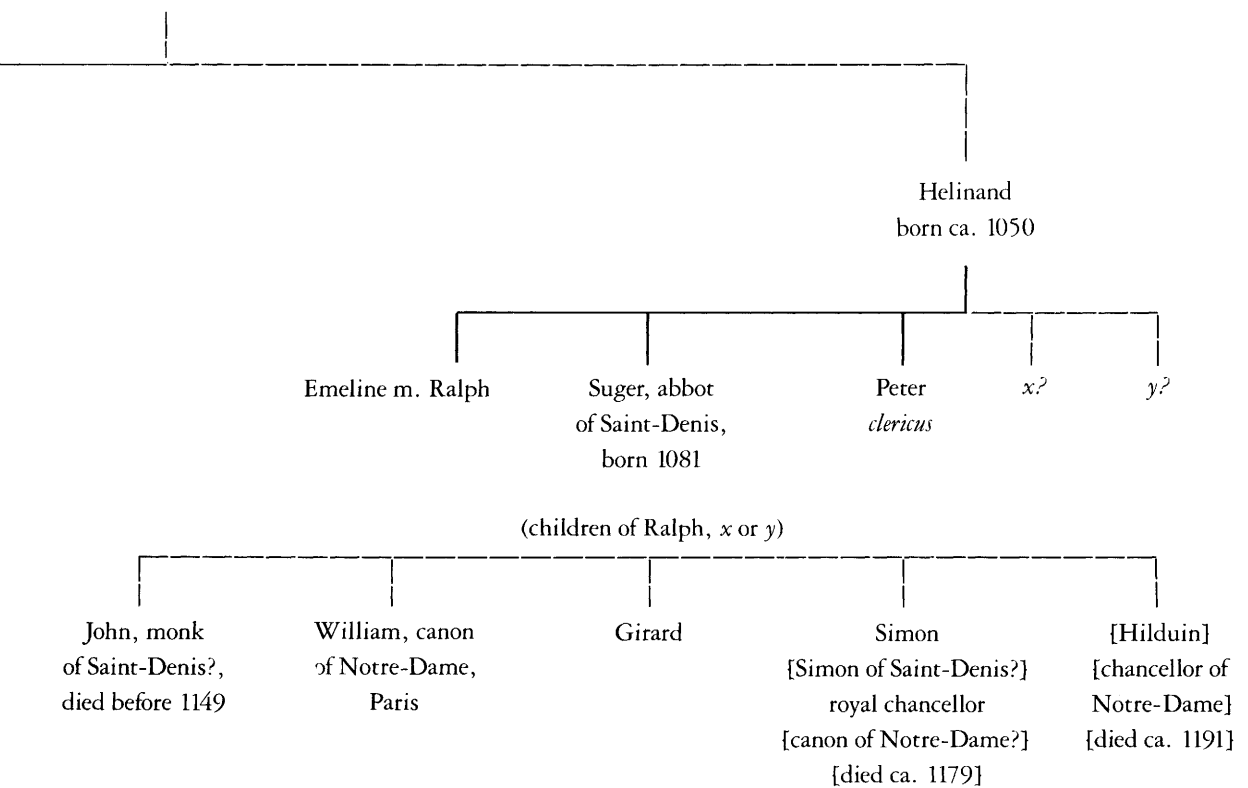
Helinand
born ca. 1050

Emeline m. Ralph

Suger, abbot of Saint-Denis, born 1081

Peter *clericus*

*x?*

*y?*

(children of Ralph, *x* or *y*)

John, monk of Saint-Denis?, died before 1149

William, canon of Notre-Dame, Paris

Girard

Simon [Simon of Saint-Denis?] royal chancellor [canon of Notre-Dame?] [died ca. 1179]

[Hilduin] [chancellor of Notre-Dame] [died ca. 1191]